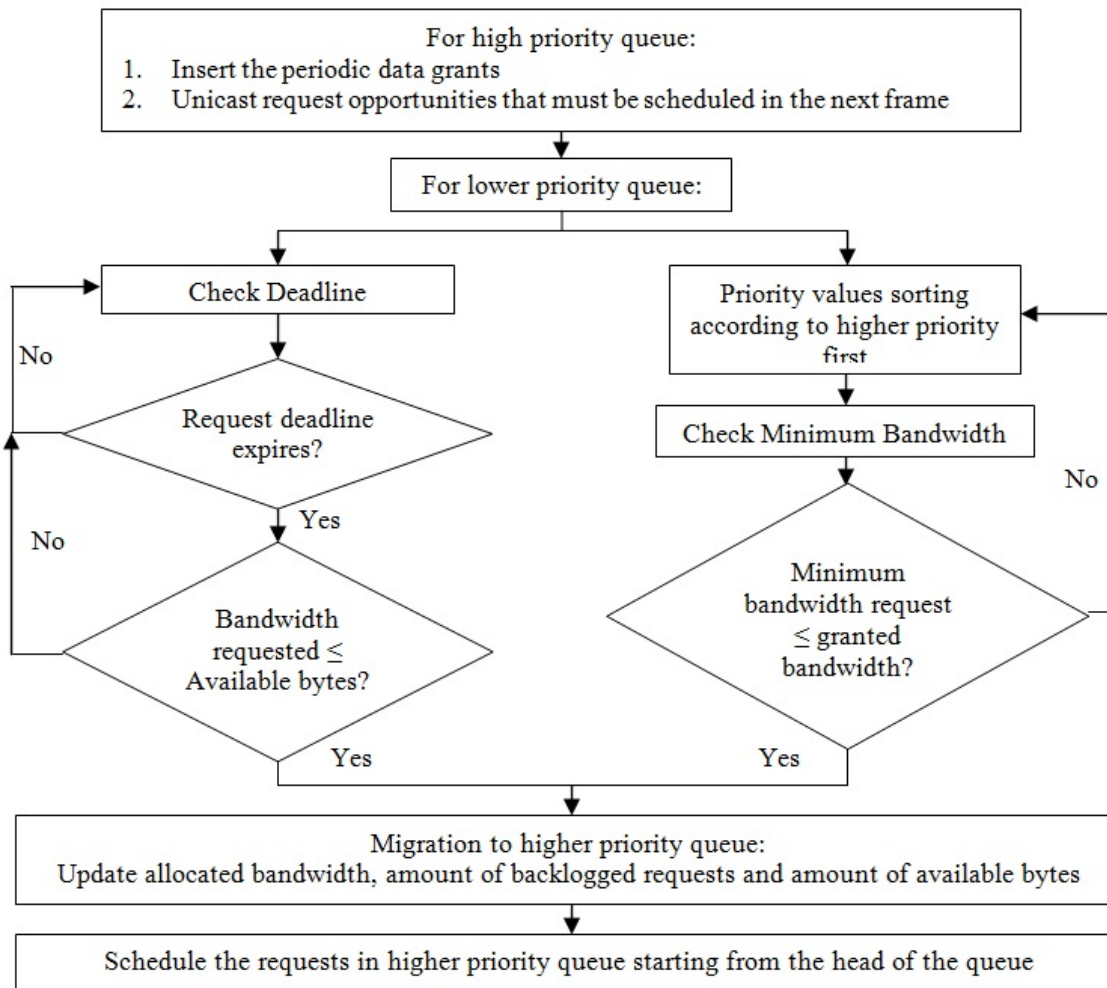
For high priority queue:
1. Insert the periodic data grants
2. Unicast request opportunities that must be scheduled in the next frame

For lower priority queue:

Check Deadline

No

Request deadline expires?

Yes

No

Bandwidth requested $\leq$ Available bytes?

Yes

Priority values sorting according to higher priority first

Check Minimum Bandwidth

No

Minimum bandwidth request $\leq$ granted bandwidth?

Yes

Migration to higher priority queue:
Update allocated bandwidth, amount of backlogged requests and amount of available bytes

Schedule the requests in higher priority queue starting from the head of the queue